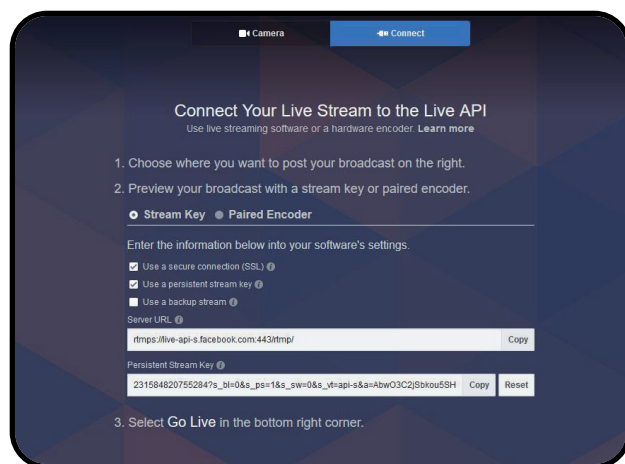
Camera

Connect

Connect Your Live Stream to the Live API

Use live streaming software or a hardware encoder. Learn more

1. Choose where you want to post your broadcast on the right.

2. Preview your broadcast with a stream key or paired encoder.

Stream Key

Paired Encoder

Enter the information below into your software's settings.

Use a secure connection (SSL)

Use a persistent stream key

Use a backup stream

Server URL

rtmps://live-api-s.facebook.com:443/rtmp/

Copy

Persistent Stream Key

231584820755284?s_bl=0&s_ps=1&s_sw=0&s_vt=api-s&a=AbwO3C2jSbkou5SH

Copy

Reset

3. Select Go Live in the bottom right corner.